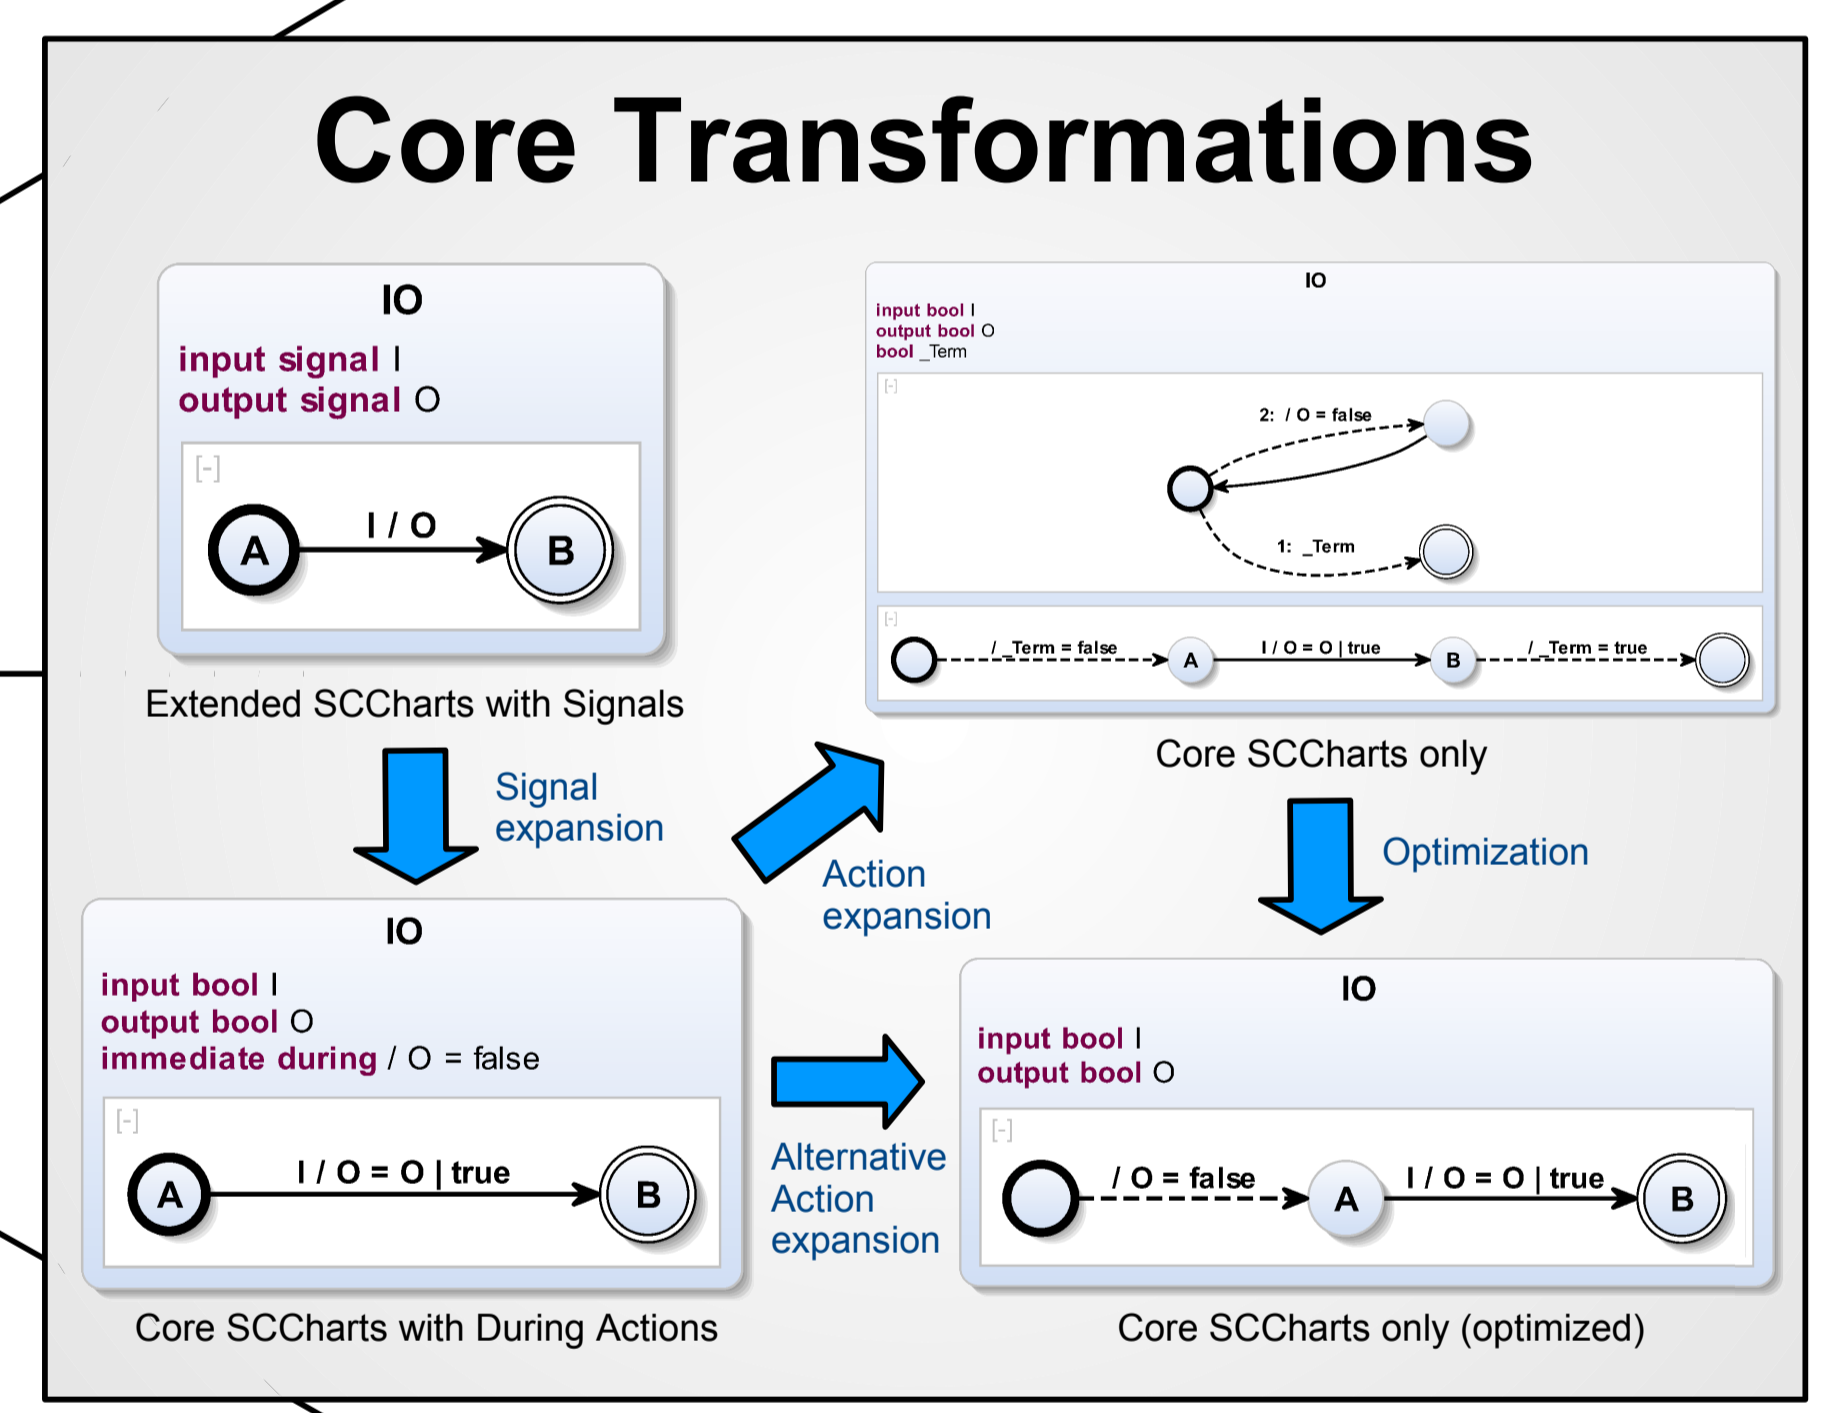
Core Transformations

IO

input signal I
output signal O

[-]

A

I / O

B

Extended SCCharts with Signals

Signal expansion

IO

input bool I
output bool O
bool _Term

[-]

2: / O = false

1: _Term

[-]

/ _Term = false

A

I / O = O | true

B

/ _Term = true

Core SCCharts only

Action expansion

Optimization

IO

input bool I
output bool O
immediate during / O = false

[-]

A

I / O = O | true

B

Core SCCharts with During Actions

Alternative Action expansion

IO

input bool I
output bool O

[-]

/ O = false

A

I / O = O | true

B

Core SCCharts only (optimized)